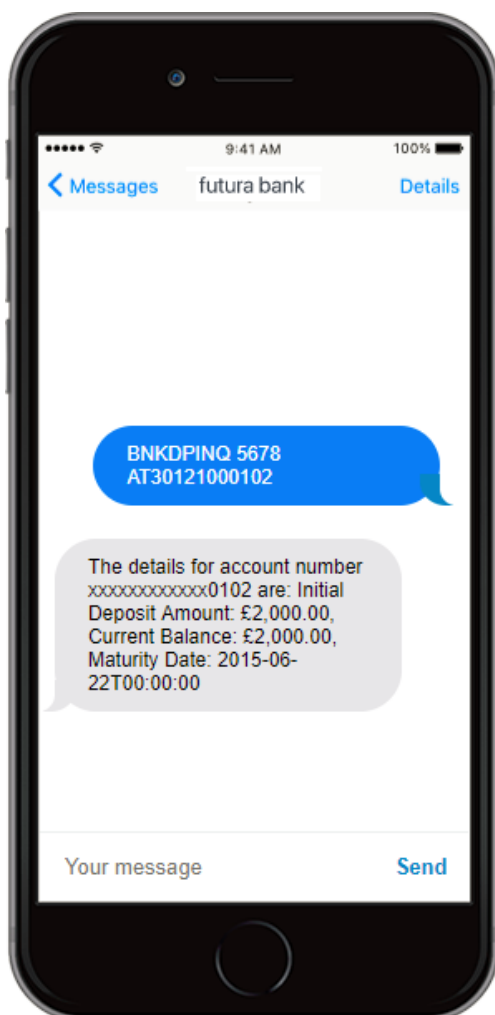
••••• 9:41 AM 100%

< Messages futura bank Details

BNKDPINQ 5678 AT30121000102

The details for account number xxxxxxxxxxxx0102 are: Initial Deposit Amount: £2,000.00, Current Balance: £2,000.00, Maturity Date: 2015-06-22T00:00:00

Your message Send